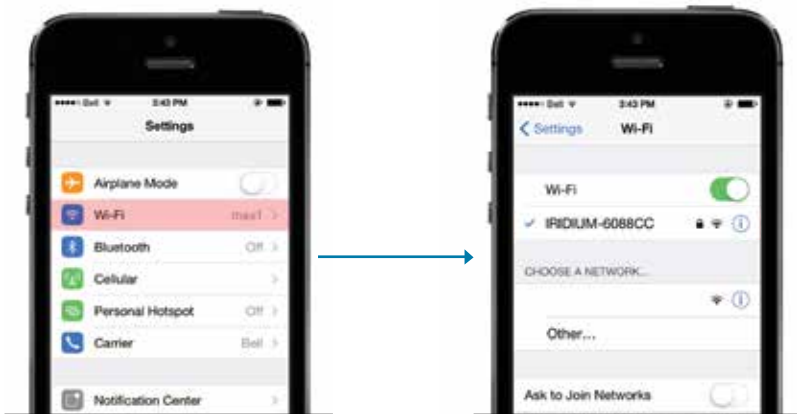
••••• Bell 3:43 PM
Settings
Airplane Mode
Wi-Fi max1
Bluetooth Off
Cellular
Personal Hotspot Off
Carrier Bell
Notification Center

••••• Bell 3:43 PM
Settings Wi-Fi
Wi-Fi
IRIDIUM-6088CC
CHOOSE A NETWORK...
Other...
Ask to Join Networks